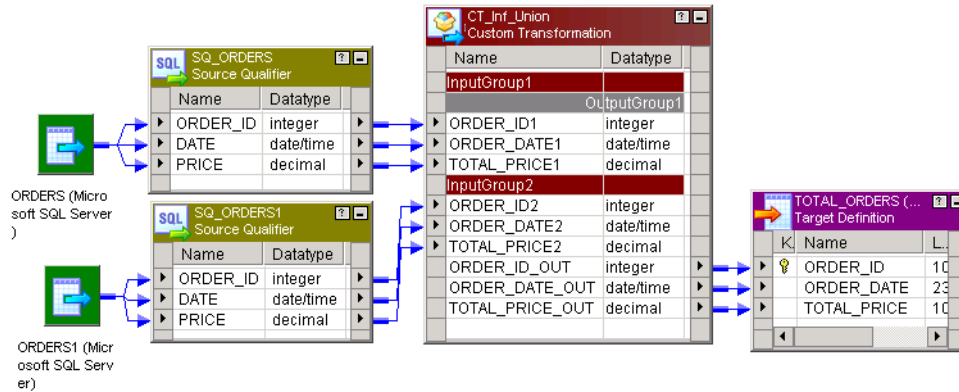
ORDERS (Microsoft SQL Server )

SQL SQ_ORDERS Source Qualifier

| Name | Datatype |
|---|---|
| ORDER_ID | integer |
| DATE | date/time |
| PRICE | decimal |

ORDERS1 (Microsoft SQL Server)

SQL SQ_ORDERS1 Source Qualifier

| Name | Datatype |
|---|---|
| ORDER_ID | integer |
| DATE | date/time |
| PRICE | decimal |

CT_Inf_Union Custom Transformation

| Name | Datatype |
|---|---|
| InputGroup1 | |
| OutputGroup1 | |
| ORDER_ID1 | integer |
| ORDER_DATE1 | date/time |
| TOTAL_PRICE1 | decimal |
| InputGroup2 | |
| ORDER_ID2 | integer |
| ORDER_DATE2 | date/time |
| TOTAL_PRICE2 | decimal |
| ORDER_ID_OUT | integer |
| ORDER_DATE_OUT | date/time |
| TOTAL_PRICE_OUT | decimal |

TOTAL_ORDERS (... Target Definition

| K. | Name | L... |
|---|---|---|
| | ORDER_ID | 10 |
| | ORDER_DATE | 23 |
| | TOTAL_PRICE | 10 |